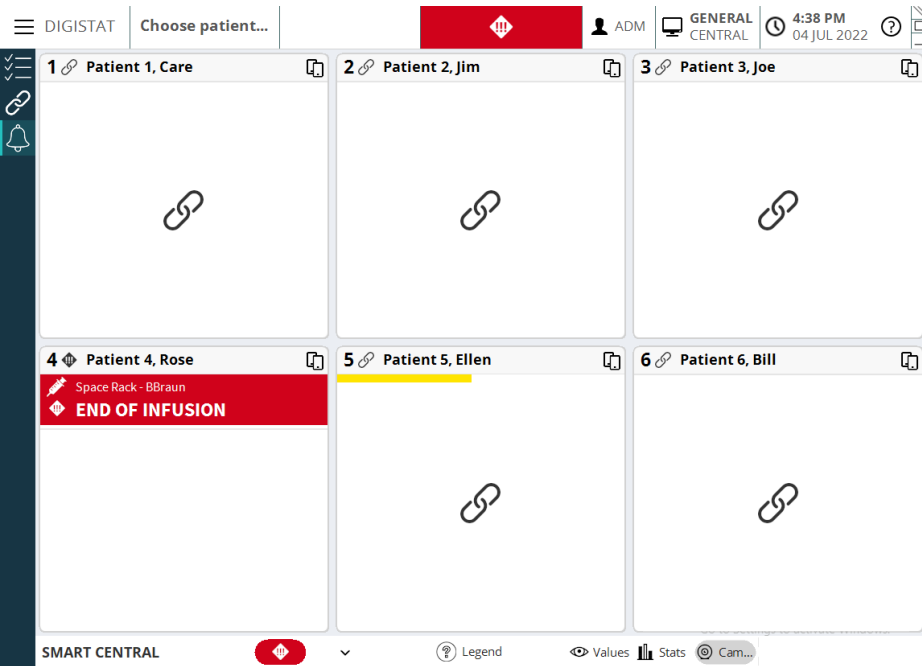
DIGISTAT Choose patient...

ADM GENERAL CENTRAL 4:38 PM 04 JUL 2022

1 Patient 1, Care

2 Patient 2, Jim

3 Patient 3, Joe

4 Patient 4, Rose

Space Rack - BBraun

END OF INFUSION

5 Patient 5, Ellen

6 Patient 6, Bill

SMART CENTRAL

Legend Values Stats Cam...